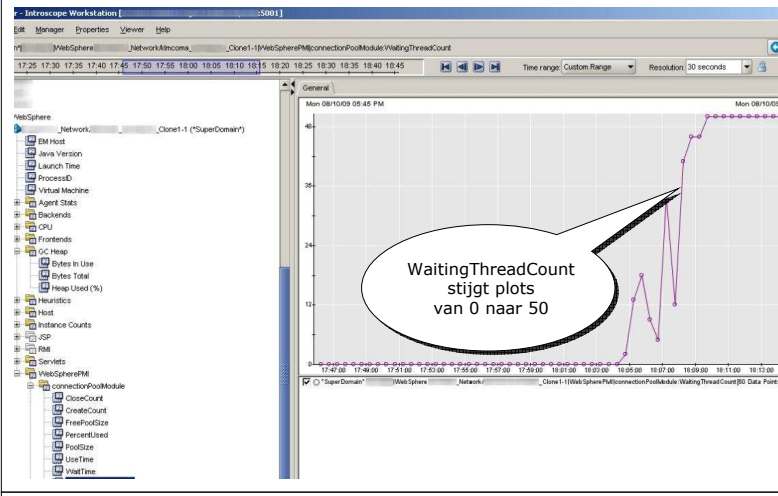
r - Introscope Workstation [ :5001]

Edit Manager Properties Viewer Help

n*| |WebSphere _Network|kimcoma_ _Clone1-1|WebSpherePMI|connectionPoolModule:WaitingThreadCount

17:25 17:30 17:35 17:40 17:45 17:50 17:55 18:00 18:05 18:10 18:15 18:20 18:25 18:30 18:35 18:40 18:45

Time range: Custom Range Resolution: 30 seconds

WebSphere
_Network _Clone1-1 (*SuperDomain*)
EM Host
Java Version
Launch Time
ProcessID
Virtual Machine
Agent Stats
Backends
CPU
Frontends
GC Heap
Bytes In Use
Bytes Total
Heap Used (%)
Heuristics
Host
Instance Counts
JSP
RMI
Servlets
WebSpherePMI
connectionPoolModule
CloseCount
CreateCount
FreePoolSize
PercentUsed
PoolSize
UseTime
WaitTime

General

Mon 08/10/09 05:45 PM

Mon 08/10/09

48

36

24

12

0

17:47:00 17:49:00 17:51:00 17:53:00 17:55:00 17:57:00 17:59:00 18:01:00 18:03:00 18:05:00 18:07:00 18:09:00 18:11:00 18:13:00

WaitingThreadCount stijgt plots van 0 naar 50

"SuperDomain" |WebSphere _Network _Clone1-1|WebSpherePMI|connectionPoolModule:WaitingThreadCount [60 Data Points